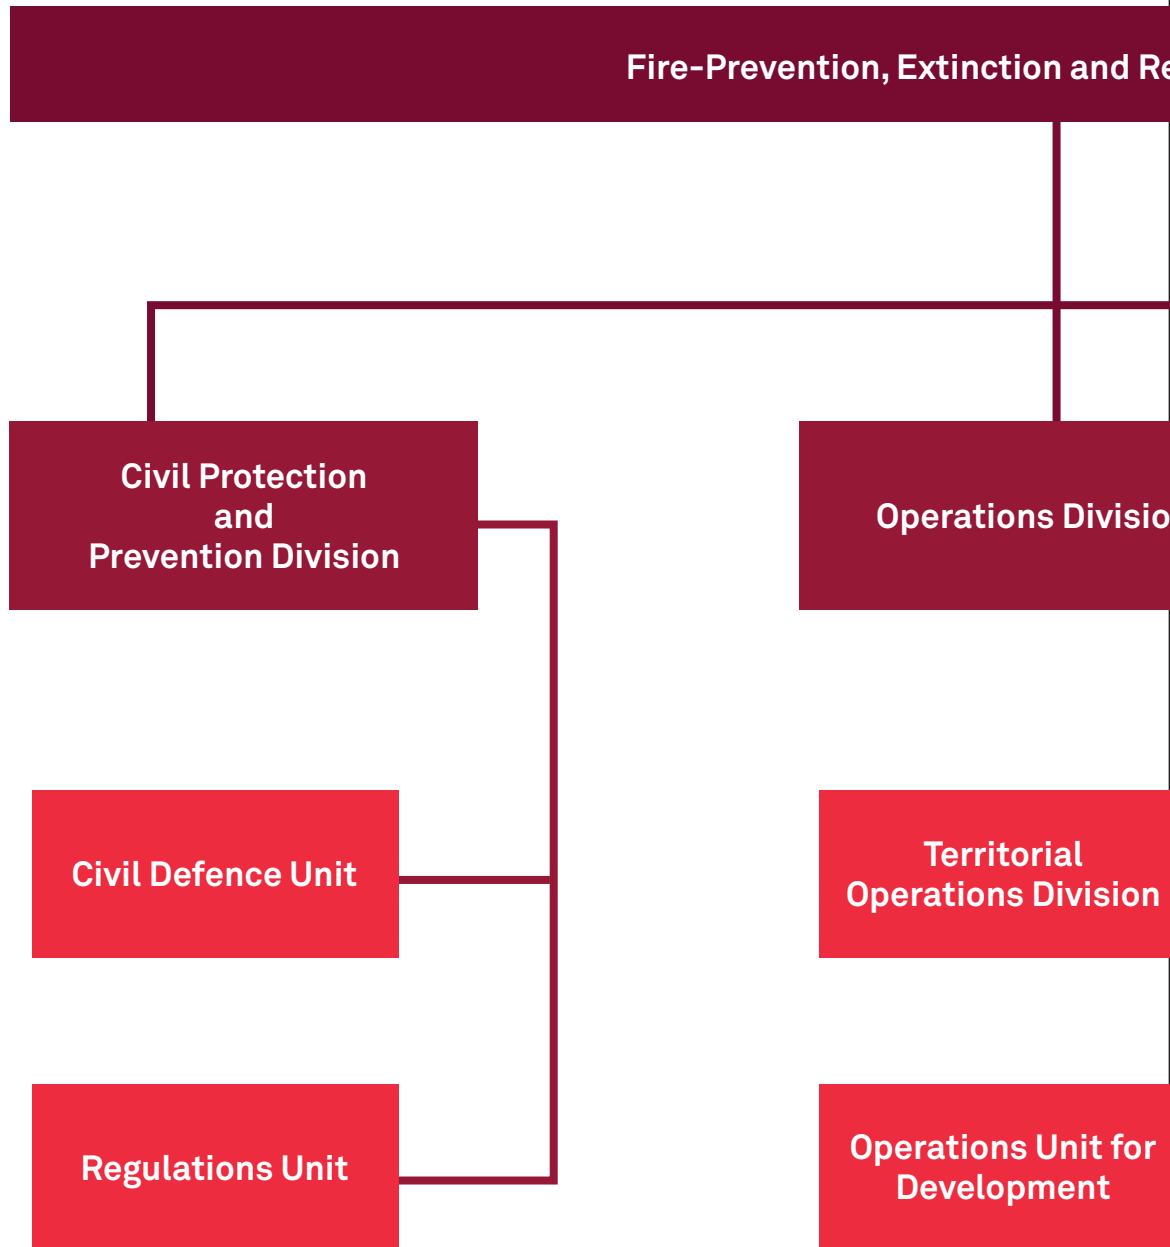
Fire-Prevention, Extinction and Re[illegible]

Civil Protection and Prevention Division

Operations Divisio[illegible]

Civil Defence Unit

Territorial Operations Division

Regulations Unit

Operations Unit for Development